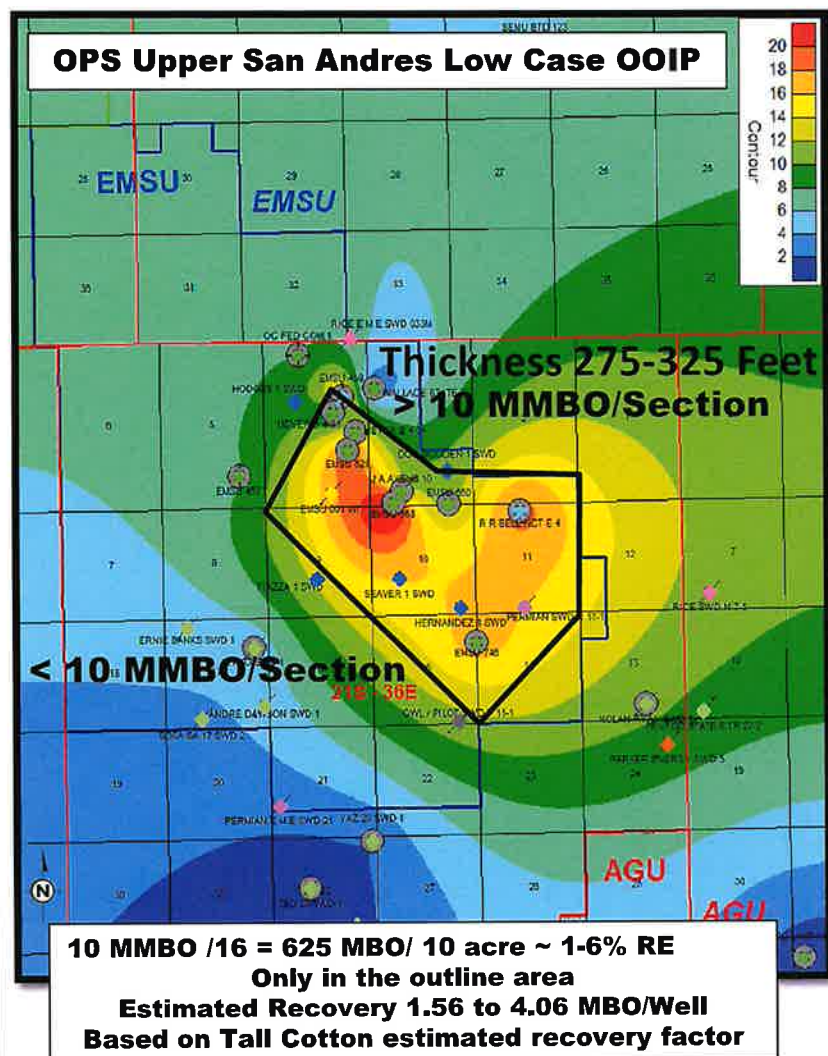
OPS Upper San Andres Low Case OOIP

20
18
16
14
12
10
8
6
4
2
Contour

EMSU
EMSU
AGU
AGU

25 30 29 28 27 26 25
36 31 32 33 34 35 36
6 5 4 3 2 1
7 8 9 10 11 12 7
13 18 17 16 15 14 13
24 19 20 21 22 23 24 19
30 29 28 27 26 25 30

Thickness 275-325 Feet
> 10 MMBO/Section

< 10 MMBO/Section
21S - 36E

SEAVER 1 SWD
HERNANDEZ R SWD
PERMIAN SWD
EMSU 746
R R BELL NCT E 4
EUSU 001 W
EMSU 683
EMSU 660
ERNIE BANKS SWD 1
ANDRE DAWSON SWD 1
PIAZZA 1 SWD
OWL / PILOT
PERMIAN E M E SWD 21
PARKER ENERGY SWD 5
RICE E M E SWD 033M
OC FED COM 1
HODGES 1 SWD
RICE SWD H T 5

N

10 MMBO /16 = 625 MBO/ 10 acre ~ 1-6% RE
Only in the outline area
Estimated Recovery 1.56 to 4.06 MBO/Well
Based on Tall Cotton estimated recovery factor